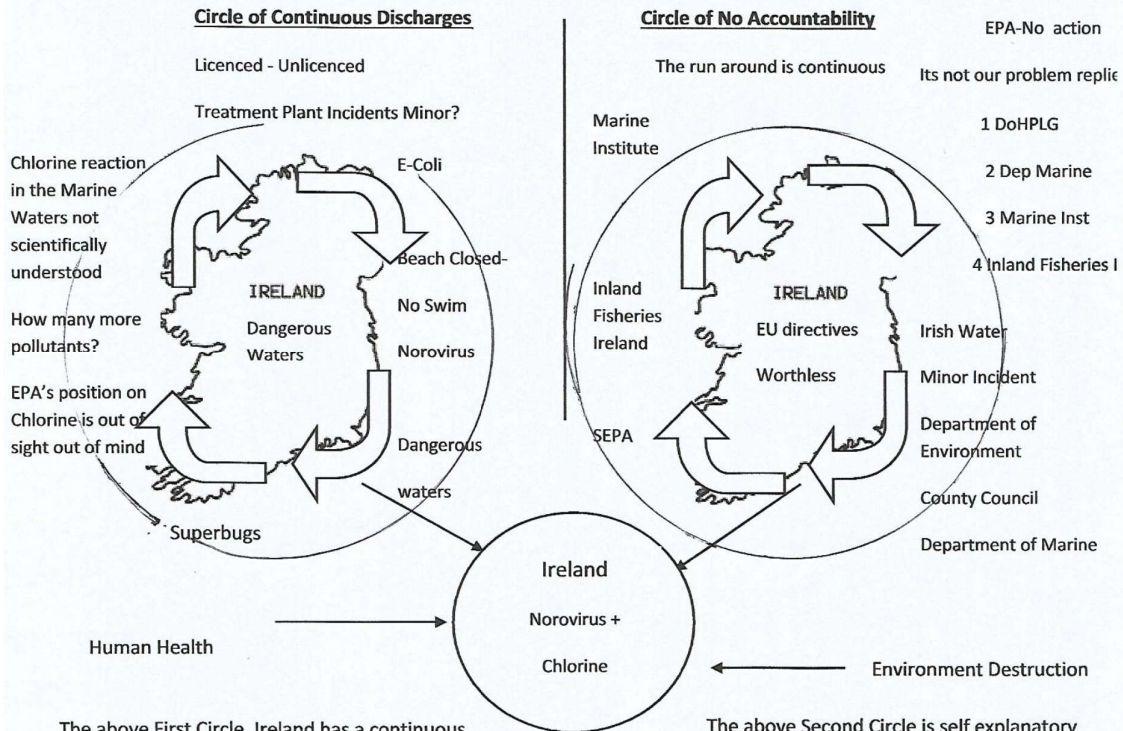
Circle of Continuous Discharges

Licenced - Unlicenced

Treatment Plant Incidents Minor?

Chlorine reaction in the Marine Waters not scientifically understood

How many more pollutants?

EPA's position on Chlorine is out of sight out of mind

E-Coli

IRELAND

Dangerous Waters

Beach Closed-

No Swim

Norovirus

Dangerous

waters

Superbugs

Circle of No Accountability

The run around is continuous

EPA-No action

Its not our problem replie

1 DoHPLG

2 Dep Marine

3 Marine Inst

4 Inland Fisheries I

Marine Institute

Inland Fisheries Ireland

SEPA

IRELAND

EU directives

Worthless

Irish Water

Minor Incident

Department of Environment

County Council

Department of Marine

Ireland

Norovirus +

Chlorine

Human Health

Environment Destruction

The above First Circle, Ireland has a continuous

The above Second Circle is self explanatory